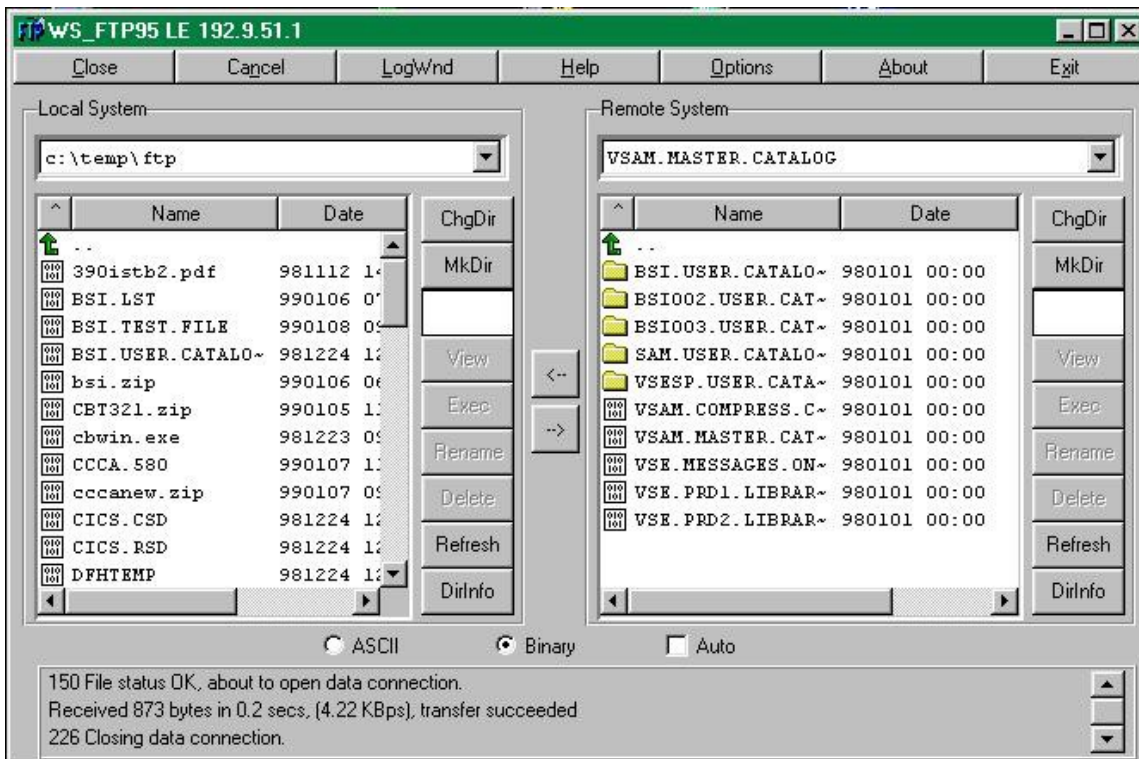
WS_FTP95 LE 192.9.51.1

Close | Cancel | LogWnd | Help | Options | About | Exit

Local System

c:\temp\ftp

| Name | Date |
|---|---|
| .. | |
| 390istb2.pdf | 981112 1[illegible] |
| BSI.LST | 990106 0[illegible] |
| BSI.TEST.FILE | 990108 0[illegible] |
| BSI.USER.CATALO~ | 981224 1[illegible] |
| bsi.zip | 990106 0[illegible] |
| CBT321.zip | 990105 1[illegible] |
| cbwin.exe | 981223 0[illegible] |
| CCCA.580 | 990107 1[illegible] |
| cccanew.zip | 990107 0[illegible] |
| CICS.CSD | 981224 1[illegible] |
| CICS.RSD | 981224 1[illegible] |
| DFHTEMP | 981224 1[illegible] |

ChgDir
MkDir
View
Exec
Rename
Delete
Refresh
DirInfo

<--
-->

Remote System

VSAM.MASTER.CATALOG

| Name | Date |
|---|---|
| .. | |
| BSI.USER.CATALO~ | 980101 00:00 |
| BSI002.USER.CAT~ | 980101 00:00 |
| BSI003.USER.CAT~ | 980101 00:00 |
| SAM.USER.CATALO~ | 980101 00:00 |
| VSESP.USER.CATA~ | 980101 00:00 |
| VSAM.COMPRESS.C~ | 980101 00:00 |
| VSAM.MASTER.CAT~ | 980101 00:00 |
| VSE.MESSAGES.ON~ | 980101 00:00 |
| VSE.PRD1.LIBRAR~ | 980101 00:00 |
| VSE.PRD2.LIBRAR~ | 980101 00:00 |

ChgDir
MkDir
View
Exec
Rename
Delete
Refresh
DirInfo

ASCII   Binary   Auto

150 File status OK, about to open data connection.
Received 873 bytes in 0.2 secs, (4.22 KBps), transfer succeeded
226 Closing data connection.